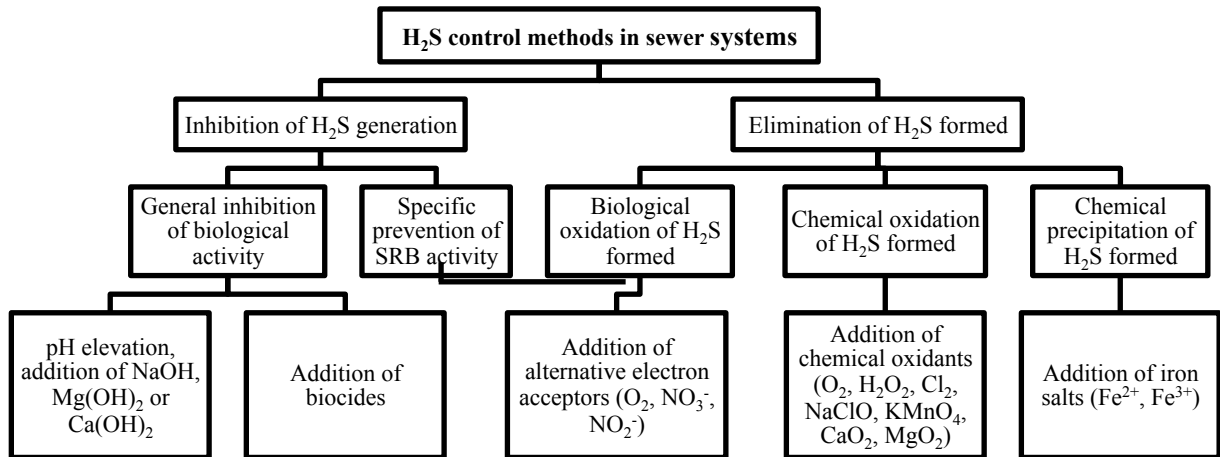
$H_2S$ control methods in sewer systems

Inhibition of $H_2S$ generation

Elimination of $H_2S$ formed

General inhibition of biological activity

Specific prevention of SRB activity

Biological oxidation of $H_2S$ formed

Chemical oxidation of $H_2S$ formed

Chemical precipitation of $H_2S$ formed

pH elevation, addition of NaOH, $Mg(OH)_2$ or $Ca(OH)_2$

Addition of biocides

Addition of alternative electron acceptors ($O_2$, $NO_3^-$, $NO_2^-$)

Addition of chemical oxidants ($O_2$, $H_2O_2$, $Cl_2$, NaClO, $KMnO_4$, $CaO_2$, $MgO_2$)

Addition of iron salts ($Fe^{2+}$, $Fe^{3+}$)